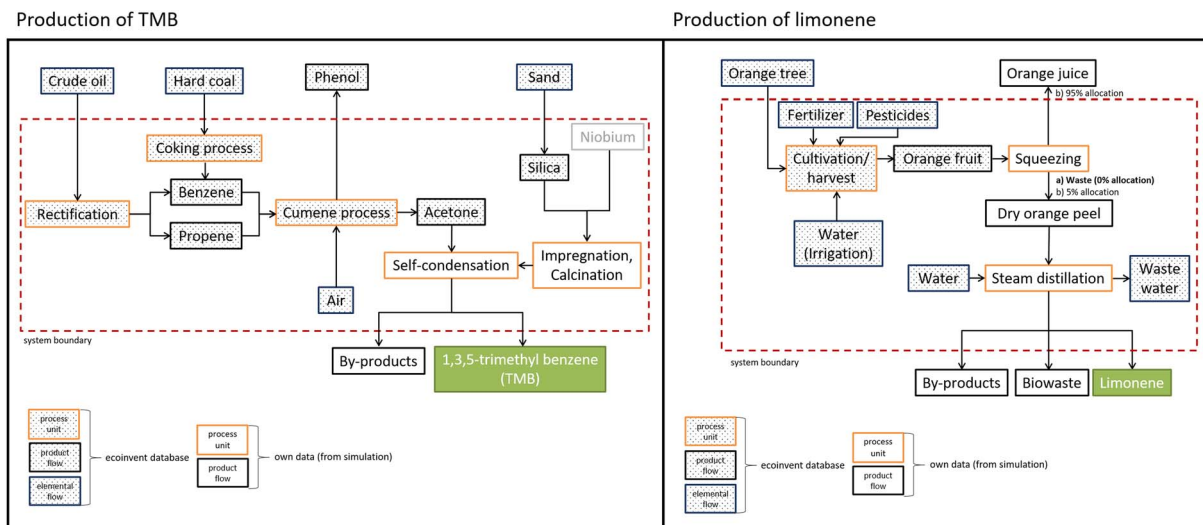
Production of TMB

Crude oil
Hard coal
Phenol
Sand
Coking process
Niobium
Benzene
Silica
Rectification
Cumene process
Acetone
Propene
Impregnation, Calcination
Self-condensation
Air
system boundary
By-products
1,3,5-trimethyl benzene (TMB)

process unit
product flow
elemental flow
ecoinvent database
process unit
product flow
own data (from simulation)

Production of limonene

Orange tree
Orange juice
b) 95% allocation
Fertilizer
Pesticides
Cultivation/ harvest
Orange fruit
Squeezing
a) Waste (0% allocation)
b) 5% allocation
Dry orange peel
Water (Irrigation)
Water
Steam distillation
Waste water
system boundary
By-products
Biowaste
Limonene

process unit
product flow
elemental flow
ecoinvent database
process unit
product flow
own data (from simulation)